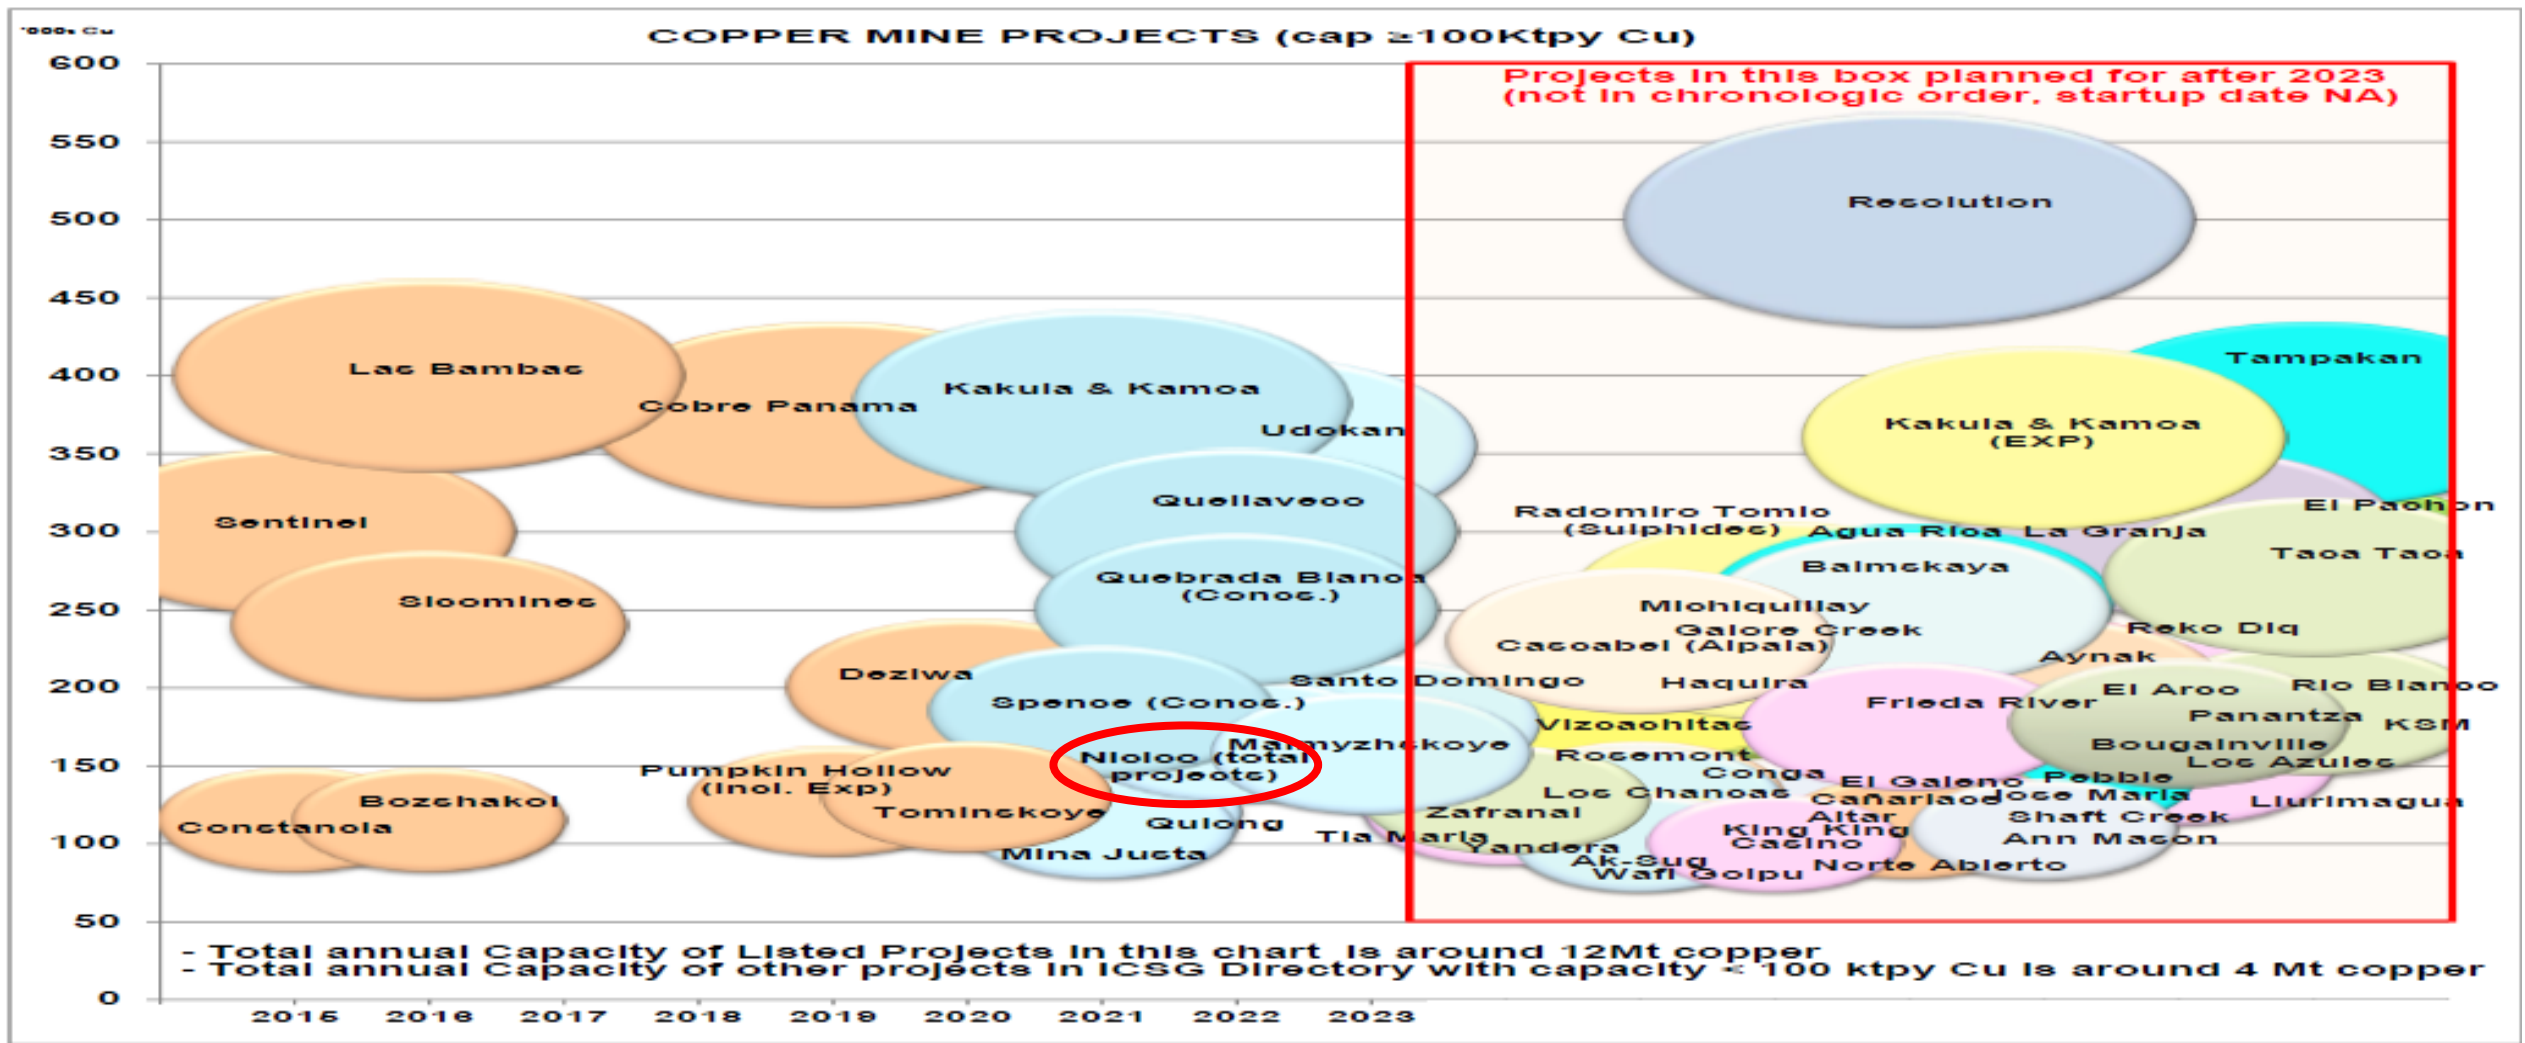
'000t Cu

COPPER MINE PROJECTS (cap ≥100Ktpy Cu)

600
550
500
450
400
350
300
250
200
150
100
50
0

Projects in this box planned for after 2023
(not in chronologic order, startup date NA)

Resolution
Tampakan
Kakula & Kamoa (EXP)
Las Bambas
Cobre Panama
Kakula & Kamoa
Udokan
Sentinel
Quellaveco
Sloominec
Quebrada Blanca (Concs.)
Deziwa
Spence (Concs.)
Nicico (total projects)
Malmyzhskoye
Santo Domingo
Pumpkin Hollow (incl. Exp)
Bozshakol
Constancia
Tominskoye
Quilong
Mina Justa
Tia Maria
Radomiro Tomic (Sulphides)
Agua Rica
La Granja
El Pachon
Taca Taca
Baimskaya
Michiquillay
Galore Creek
Cascabel (Alpala)
Reko Diq
Aynak
Haquira
Frieda River
El Arco
Rio Blanco
Panantza
KSM
Vizcachitas
Rosemont
Bougainville
Los Azules
Conga
El Galeno
Pebble
Los Chancas
Cañariaco
Jose Maria
Llurimagua
Zafranal
Altar
Shaft Creek
King King
Cacino
Ann Mason
Yandera
Ak-Sug
Wafi Golpu
Norte Abierto

- Total annual Capacity of Listed Projects in this chart is around 12Mt copper
- Total annual Capacity of other projects in ICSG Directory with capacity < 100 ktpy Cu is around 4 Mt copper

2015
2016
2017
2018
2019
2020
2021
2022
2023